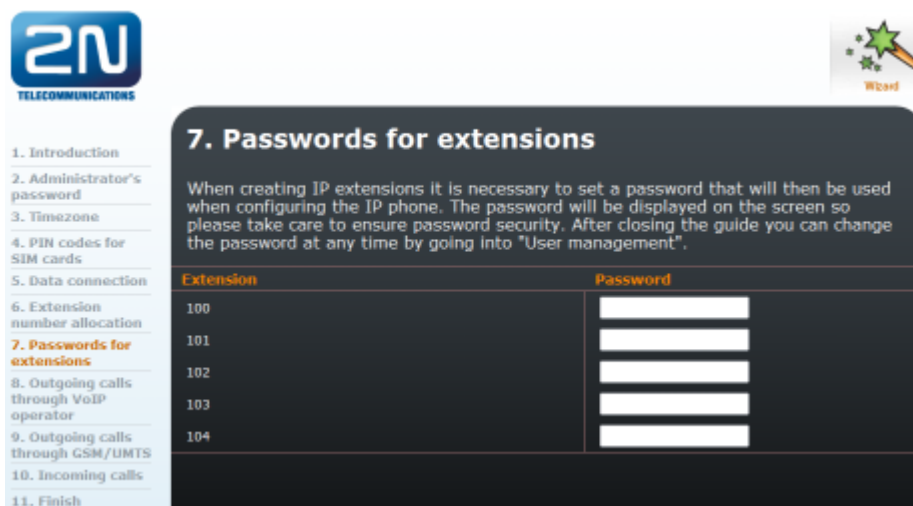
2N
TELECOMMUNICATIONS

Wizard

1. Introduction
2. Administrator's password
3. Timezone
4. PIN codes for SIM cards
5. Data connection
6. Extension number allocation
7. Passwords for extensions
8. Outgoing calls through VoIP operator
9. Outgoing calls through GSM/UMTS
10. Incoming calls
11. Finish

7. Passwords for extensions

When creating IP extensions it is necessary to set a password that will then be used when configuring the IP phone. The password will be displayed on the screen so please take care to ensure password security. After closing the guide you can change the password at any time by going into "User management".

| Extension | Password |
|---|---|
| 100 | |
| 101 | |
| 102 | |
| 103 | |
| 104 | |